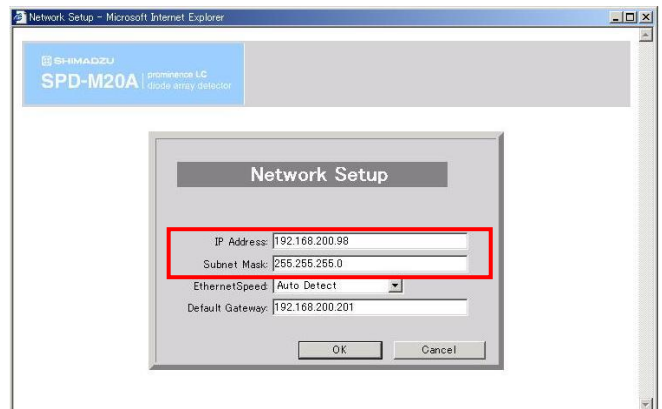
Network Setup - Microsoft Internet Explorer

SHIMADZU
SPD-M20A prominence LC diode array detector

Network Setup

IP Address: 192.168.200.98
Subnet Mask: 255.255.255.0
EthernetSpeed: Auto Detect
Default Gateway: 192.168.200.201

OK
Cancel